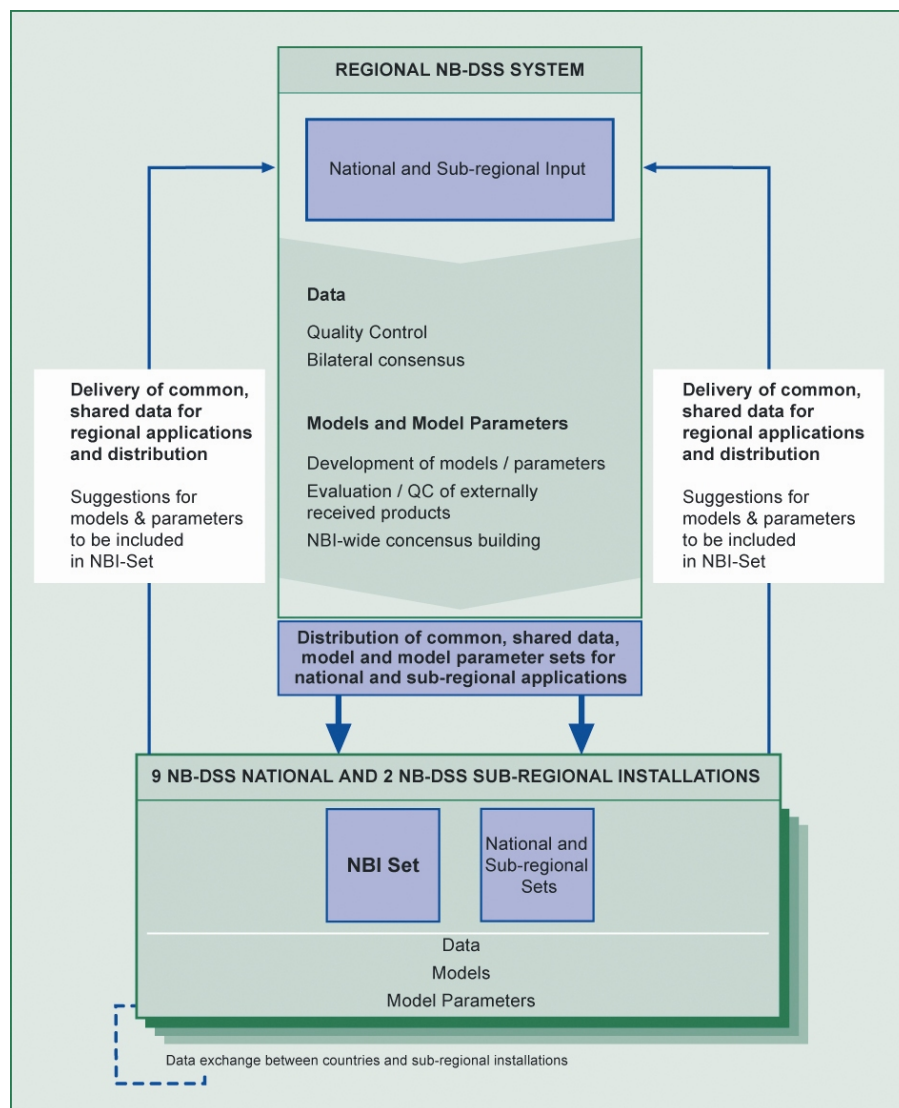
REGIONAL NB-DSS SYSTEM

National and Sub-regional Input

Data

Quality Control
Bilateral consensus

Models and Model Parameters

Development of models / parameters
Evaluation / QC of externally received products
NBI-wide concensus building

Delivery of common, shared data for regional applications and distribution

Suggestions for models & parameters to be included in NBI-Set

Delivery of common, shared data for regional applications and distribution

Suggestions for models & parameters to be included in NBI-Set

Distribution of common, shared data, model and model parameter sets for national and sub-regional applications

9 NB-DSS NATIONAL AND 2 NB-DSS SUB-REGIONAL INSTALLATIONS

NBI Set

National and Sub-regional Sets

Data
Models
Model Parameters

Data exchange between countries and sub-regional installations